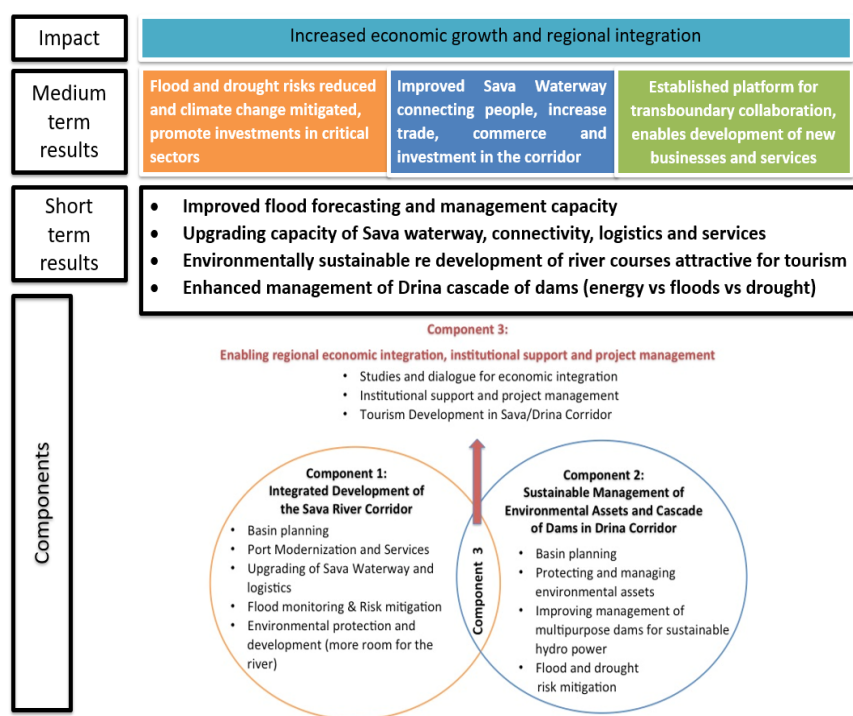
Impact

Increased economic growth and regional integration

Medium term results

Flood and drought risks reduced and climate change mitigated, promote investments in critical sectors

Improved Sava Waterway connecting people, increase trade, commerce and investment in the corridor

Established platform for transboundary collaboration, enables development of new businesses and services

Short term results

- Improved flood forecasting and management capacity
- Upgrading capacity of Sava waterway, connectivity, logistics and services
- Environmentally sustainable re development of river courses attractive for tourism
- Enhanced management of Drina cascade of dams (energy vs floods vs drought)

Components

Component 3:

Enabling regional economic integration, institutional support and project management

- Studies and dialogue for economic integration
- Institutional support and project management
- Tourism Development in Sava/Drina Corridor

Component 1:
Integrated Development of the Sava River Corridor

- Basin planning
- Port Modernization and Services
- Upgrading of Sava Waterway and logistics
- Flood monitoring & Risk mitigation
- Environmental protection and development (more room for the river)

Component 3

Component 2:
Sustainable Management of Environmental Assets and Cascade of Dams in Drina Corridor

- Basin planning
- Protecting and managing environmental assets
- Improving management of multipurpose dams for sustainable hydro power
- Flood and drought risk mitigation